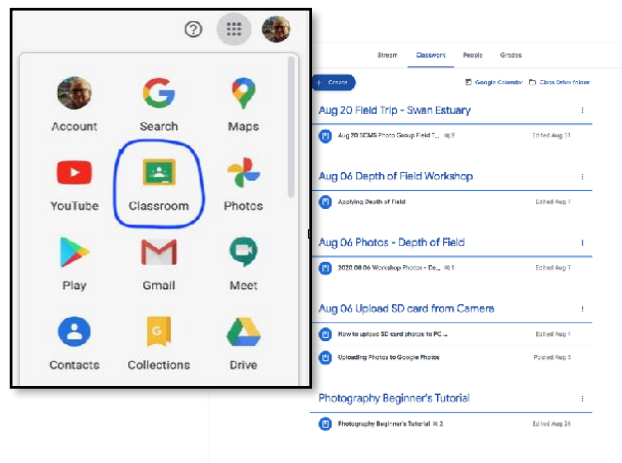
?

Account
Search
Maps
YouTube
Classroom
Photos
Play
Gmail
Meet
Contacts
Collections
Drive

Stream
Classwork
People
Grades

+ Create
Google Calendar
Class Drive folder

Aug 20 Field Trip - Swan Estuary
Aug 20 SCMS Photo Group Field T... 7
Edited Aug 21

Aug 06 Depth of Field Workshop
Applying Depth of Field
Edited Aug 7

Aug 06 Photos - Depth of Field
2020 08 06 Workshop Photos - De... 1
Edited Aug 7

Aug 06 Upload SD card from Camera
How to upload SD card photos to PC ...
Edited Aug 7
Uploading Photos to Google Photos
Posted Aug 3

Photography Beginner's Tutorial
Photography Beginner's Tutorial 2
Edited Aug 26